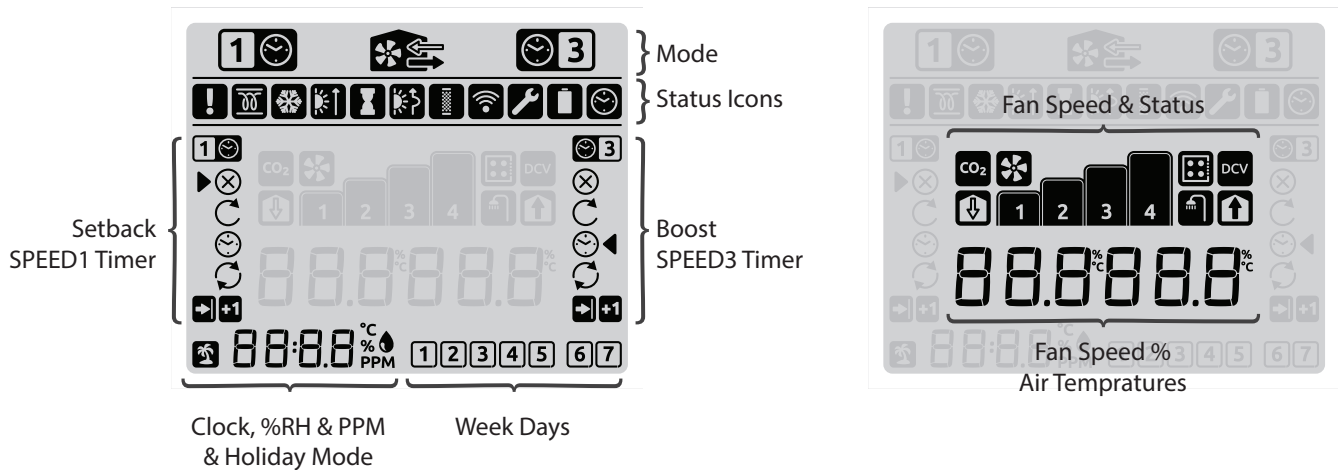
1 3 Mode

Status Icons

1 3

CO₂ 1 2 3 4 DCV

88.888.8 %°C %°C

Setback SPEED1 Timer

Boost SPEED3 Timer

+1 +1

88:88 °C % PPM

1 2 3 4 5 6 7

Clock, %RH & PPM & Holiday Mode

Week Days

Fan Speed & Status

CO₂ DCV

1 2 3 4

88.888.8 %°C %°C

Fan Speed % Air Tempratures